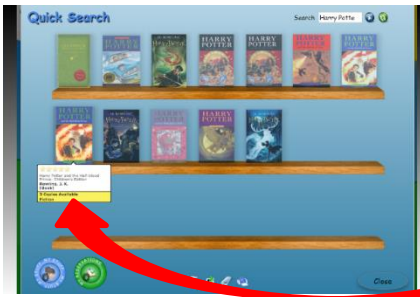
Quick Search

Search Harry Potte

HARRY POTTER

HARRY POTTER

HARRY POTTER

HARRY POTTER

HARRY POTTER

HARRY POTTER

HARRY POTTER

HARRY POTTER

Harry Potter and the Half-blood Prince. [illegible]
Rowling, J. K.
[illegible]
3 Copies Available
Fiction

Close